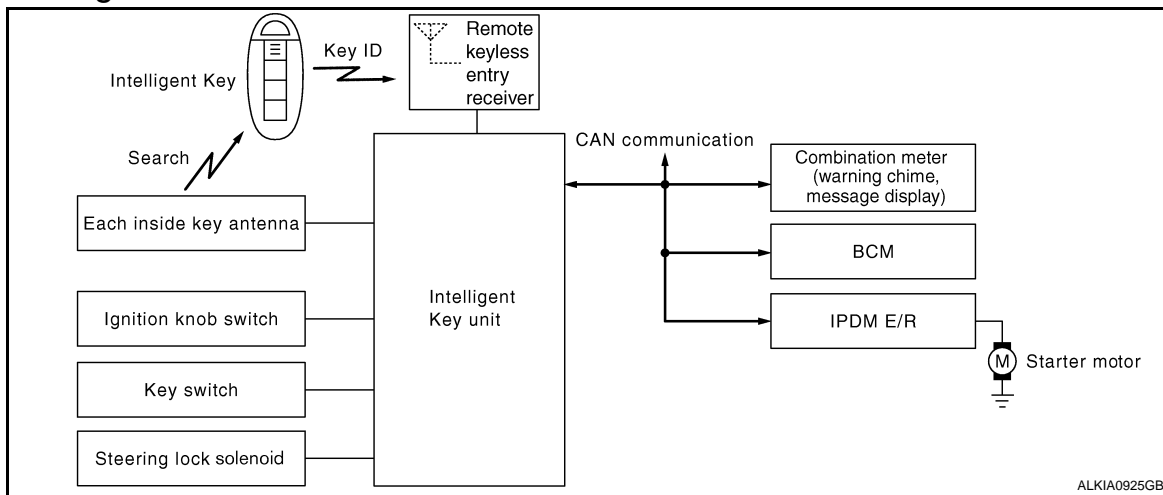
Intelligent Key

Key ID

Remote keyless entry receiver

Search

CAN communication

Combination meter (warning chime, message display)

Each inside key antenna

BCM

Intelligent Key unit

Ignition knob switch

IPDM E/R

M

Starter motor

Key switch

Steering lock solenoid

ALKIA0925GB